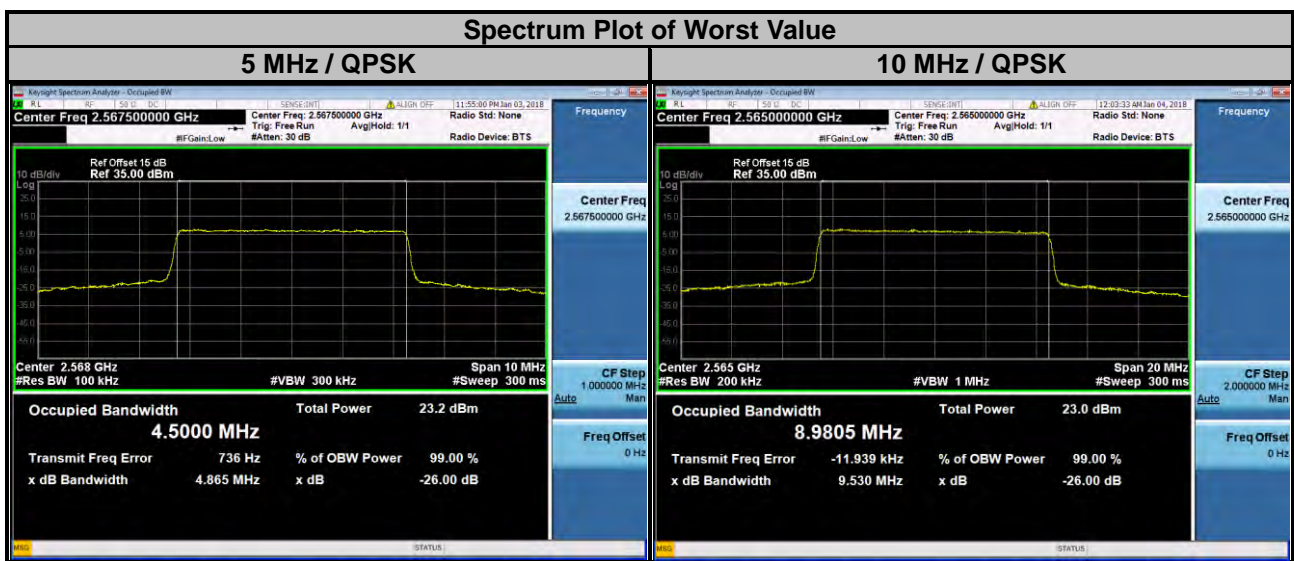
Spectrum Plot of Worst Value

| 5 MHz / QPSK | 10 MHz / QPSK |
|---|---|

Keysight Spectrum Analyzer - Occupied BW
RL RF 50 Ω DC SENSE:INT ALIGN OFF 11:55:00 PM Jan 03, 2018
Center Freq 2.567500000 GHz
Center Freq: 2.567500000 GHz
Trig: Free Run Avg|Hold: 1/1
#Atten: 30 dB
#IFGain:Low
Radio Std: None
Radio Device: BTS
Frequency
10 dB/div Ref Offset 15 dB Ref 35.00 dBm
Log
25.0
15.0
5.00
-5.00
-15.0
-25.0
-35.0
-45.0
-55.0
Center Freq
2.567500000 GHz
Center 2.568 GHz
#Res BW 100 kHz
#VBW 300 kHz
Span 10 MHz
#Sweep 300 ms
CF Step
1.000000 MHz
Auto Man
Occupied Bandwidth
4.5000 MHz
Total Power 23.2 dBm
Transmit Freq Error 736 Hz
% of OBW Power 99.00 %
x dB Bandwidth 4.865 MHz
x dB -26.00 dB
Freq Offset
0 Hz
MSG STATUS

Keysight Spectrum Analyzer - Occupied BW
RL RF 50 Ω DC SENSE:INT ALIGN OFF 12:03:33 AM Jan 04, 2018
Center Freq 2.565000000 GHz
Center Freq: 2.565000000 GHz
Trig: Free Run Avg|Hold: 1/1
#Atten: 30 dB
#IFGain:Low
Radio Std: None
Radio Device: BTS
Frequency
10 dB/div Ref Offset 15 dB Ref 35.00 dBm
Log
25.0
15.0
5.00
-5.00
-15.0
-25.0
-35.0
-45.0
-55.0
Center Freq
2.565000000 GHz
Center 2.565 GHz
#Res BW 200 kHz
#VBW 1 MHz
Span 20 MHz
#Sweep 300 ms
CF Step
2.000000 MHz
Auto Man
Occupied Bandwidth
8.9805 MHz
Total Power 23.0 dBm
Transmit Freq Error -11.939 kHz
% of OBW Power 99.00 %
x dB Bandwidth 9.530 MHz
x dB -26.00 dB
Freq Offset
0 Hz
MSG STATUS